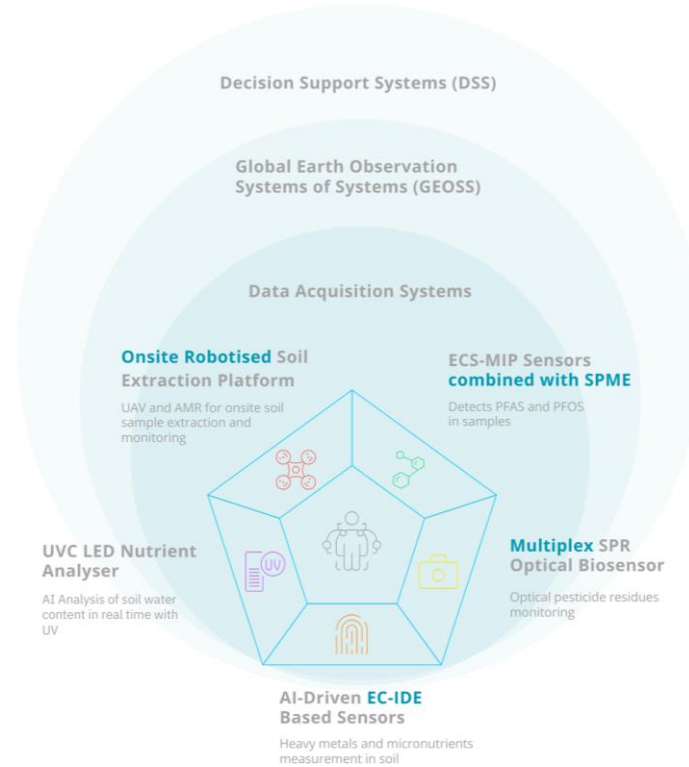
Decision Support Systems (DSS)

Global Earth Observation Systems of Systems (GEOSS)

Data Acquisition Systems

Onsite Robotised Soil Extraction Platform

UAV and AMR for onsite soil sample extraction and monitoring

ECS-MIP Sensors combined with SPME

Detects PFAS and PFOS in samples

UVC LED Nutrient Analyser

AI Analysis of soil water content in real time with UV

UV

Multiplex SPR Optical Biosensor

Optical pesticide residues monitoring

AI-Driven EC-IDE Based Sensors

Heavy metals and micronutrients measurement in soil